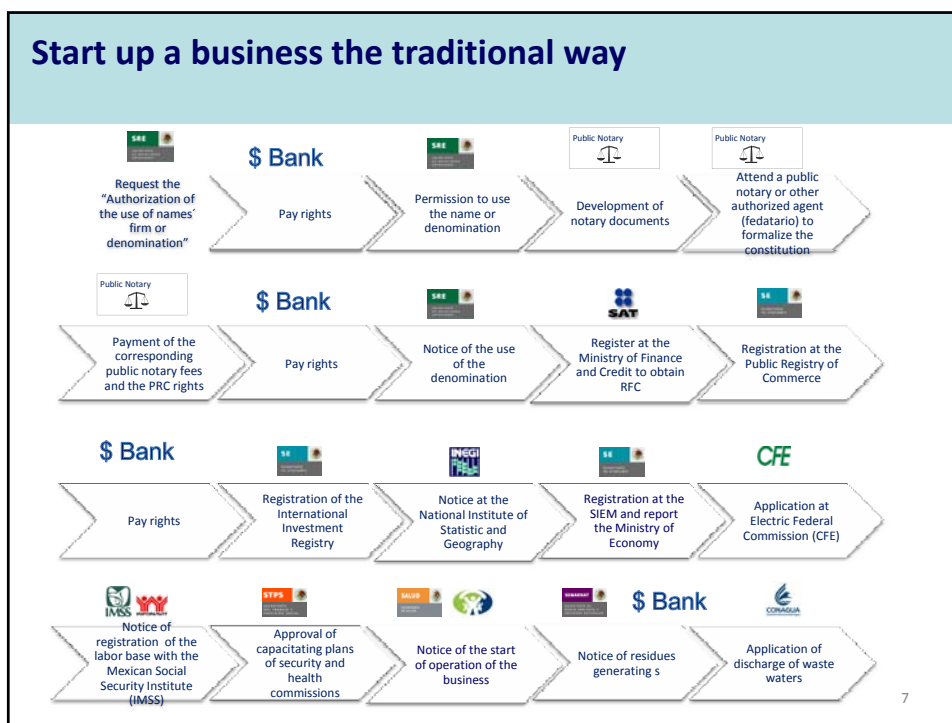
Start up a business the traditional way

SRE

Request the "Authorization of the use of names´ firm or denomination"

$ Bank

Pay rights

SRE

Permission to use the name or denomination

Public Notary

Development of notary documents

Public Notary

Attend a public notary or other authorized agent (fedatario) to formalize the constitution

Public Notary

Payment of the corresponding public notary fees and the PRC rights

$ Bank

Pay rights

SRE

Notice of the use of the denomination

SAT

Register at the Ministry of Finance and Credit to obtain RFC

SE

Registration at the Public Registry of Commerce

$ Bank

Pay rights

SE

Registration of the International Investment Registry

INEGI

Notice at the National Institute of Statistic and Geography

SE

Registration at the SIEM and report the Ministry of Economy

CFE

Application at Electric Federal Commission (CFE)

IMSS

Notice of registration of the labor base with the Mexican Social Security Institute (IMSS)

STPS

Approval of capacitating plans of security and health commissions

SALUD

Notice of the start of operation of the business

SEMARNAT

$ Bank

Notice of residues generating s

CONAGUA

Application of discharge of waste waters

7